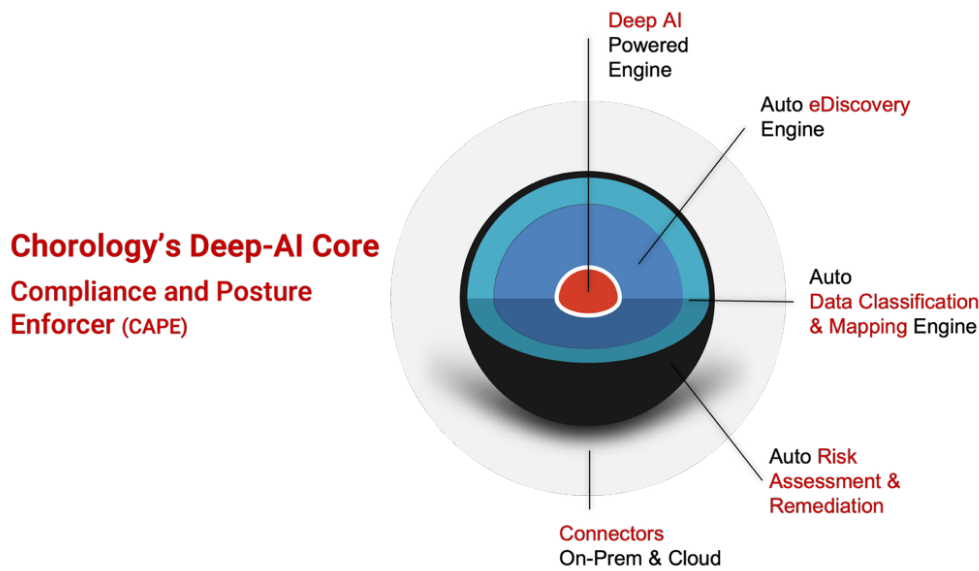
Chorology's Deep-AI Core

Compliance and Posture Enforcer (CAPE)

Deep AI Powered Engine

Auto eDiscovery Engine

Auto Data Classification & Mapping Engine

Auto Risk Assessment & Remediation

Connectors On-Prem & Cloud